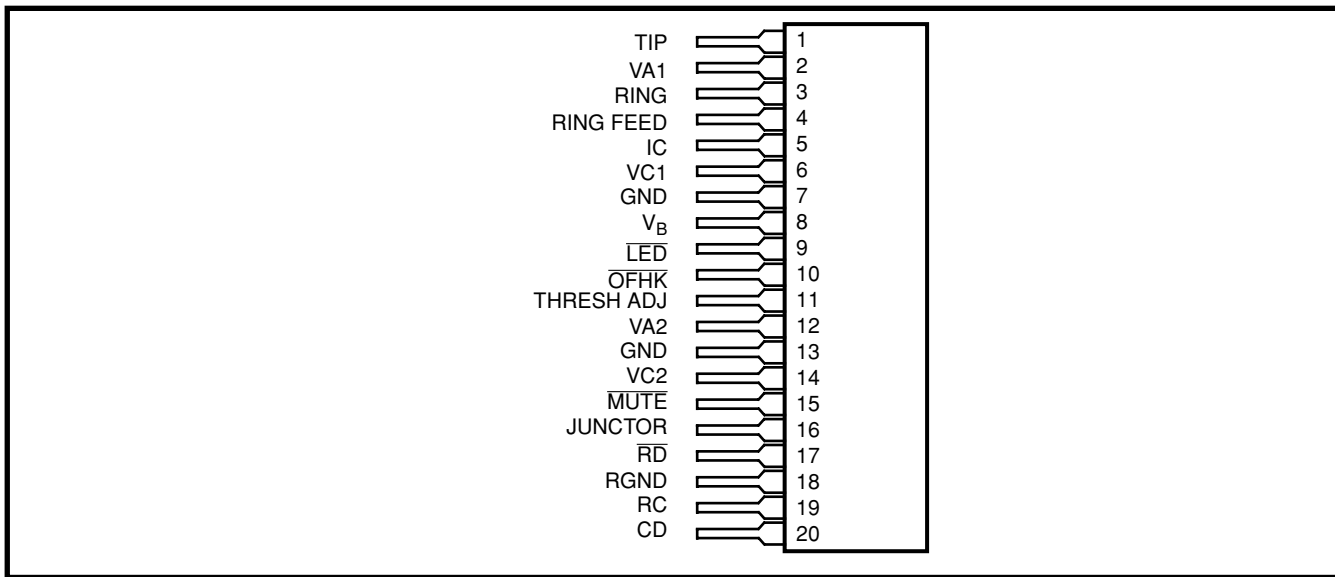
TIP 1
VA1 2
RING 3
RING FEED 4
IC 5
VC1 6
GND 7
$V_B$ 8
$\overline{LED}$ 9
$\overline{OFHK}$ 10
THRESH ADJ 11
VA2 12
GND 13
VC2 14
$\overline{MUTE}$ 15
JUNCTOR 16
$\overline{RD}$ 17
RGND 18
RC 19
CD 20